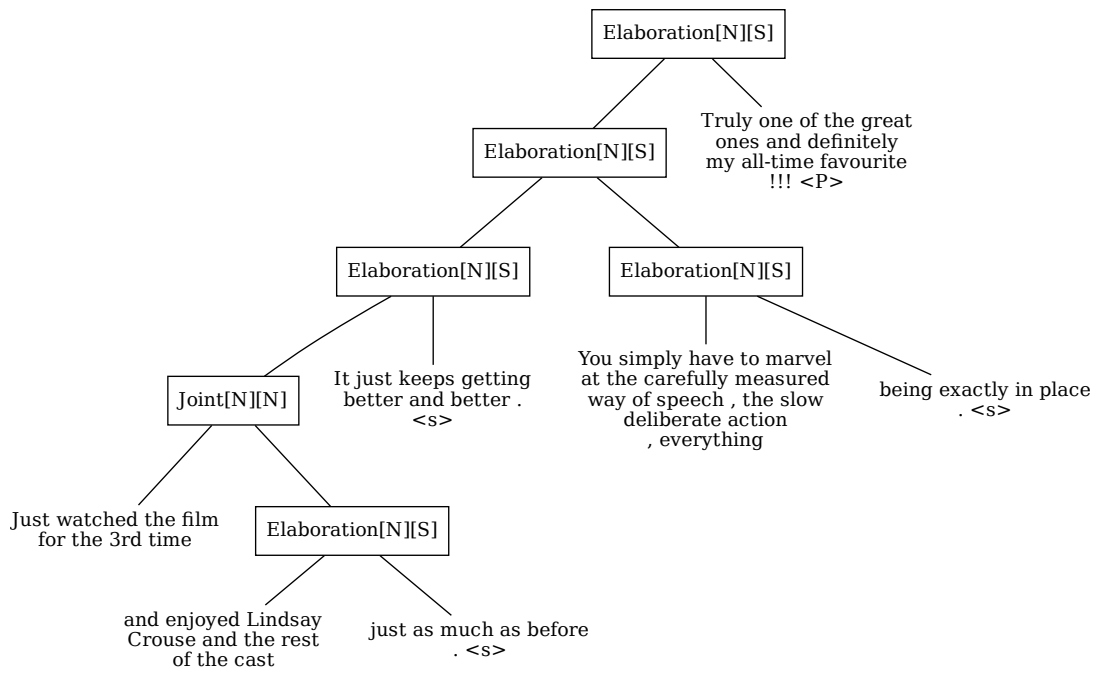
Elaboration[N][S]

Elaboration[N][S]

Truly one of the great ones and definitely my all-time favourite !!! <P>

Elaboration[N][S]

Elaboration[N][S]

Joint[N][N]

It just keeps getting better and better . <s>

You simply have to marvel at the carefully measured way of speech , the slow deliberate action , everything

being exactly in place . <s>

Just watched the film for the 3rd time

Elaboration[N][S]

and enjoyed Lindsay Crouse and the rest of the cast

just as much as before . <s>